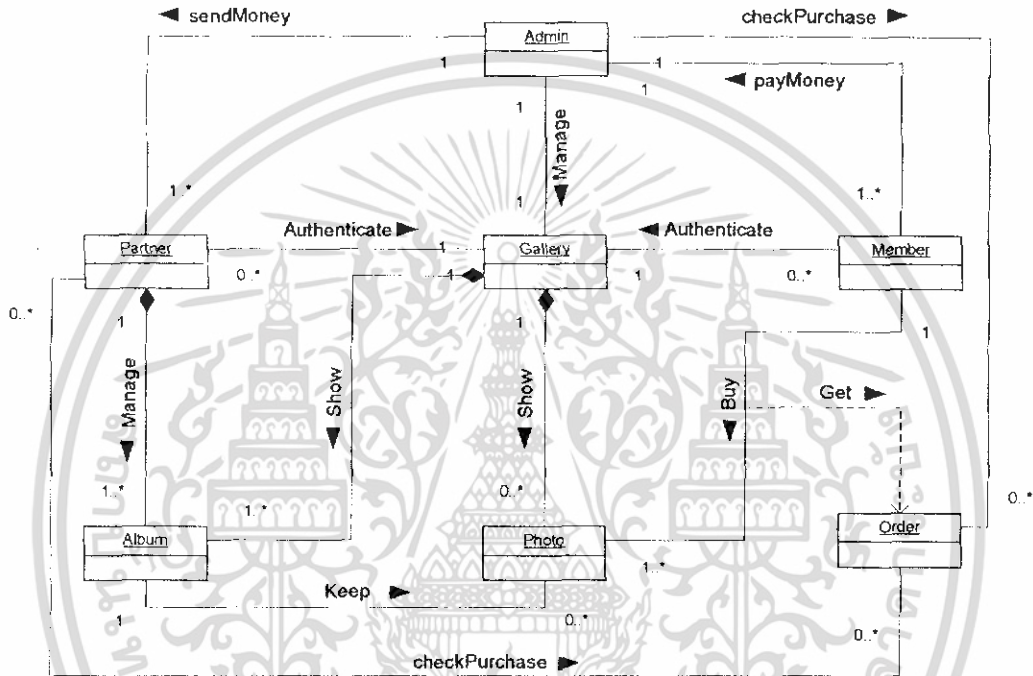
◀ sendMoney
Admin
checkPurchase ▶
1
1
◀ payMoney
1
1
Manage ▶
1..*
1
1..*
Partner
Authenticate ▶
1
Gallery
◀ Authenticate
Member
0..*
1
1
0..*
0..*
1
1
1
Manage ▶
Show ▶
Show ▶
Buy ▶
Get ▶
1..*
1..*
0..*
0..*
Album
Photo
Order
1..*
Keep ▶
1
0..*
0..*
checkPurchase ▶